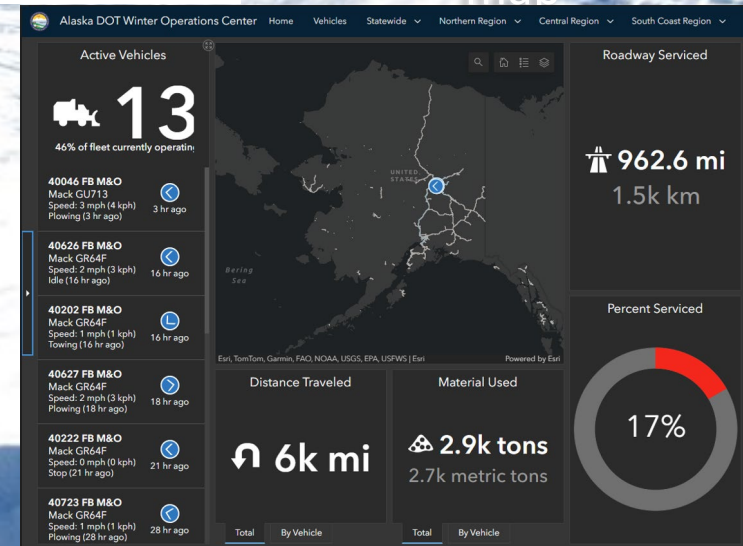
Alaska DOT Winter Operations Center Home Vehicles Statewide Northern Region Central Region South Coast Region

Active Vehicles

13

46% of fleet currently operatin

40046 FB M&O
Mack GU713
Speed: 3 mph (4 kph)
Plowing (3 hr ago)
3 hr ago

40626 FB M&O
Mack GR64F
Speed: 2 mph (3 kph)
Idle (16 hr ago)
16 hr ago

40202 FB M&O
Mack GR64F
Speed: 1 mph (1 kph)
Towing (16 hr ago)
16 hr ago

40627 FB M&O
Mack GR64F
Speed: 2 mph (3 kph)
Plowing (18 hr ago)
18 hr ago

40222 FB M&O
Mack GR64F
Speed: 0 mph (0 kph)
Stop (21 hr ago)
21 hr ago

40723 FB M&O
Mack GR64F
Speed: 1 mph (1 kph)
Plowing (28 hr ago)
28 hr ago

UNITED STATES

Bering Sea

Esri, TomTom, Garmin, FAO, NOAA, USGS, EPA, USFWS | Esri
Powered by Esri

Distance Traveled

6k mi

Total By Vehicle

Material Used

2.9k tons
2.7k metric tons

Total By Vehicle

Roadway Serviced

962.6 mi
1.5k km

Percent Serviced

17%